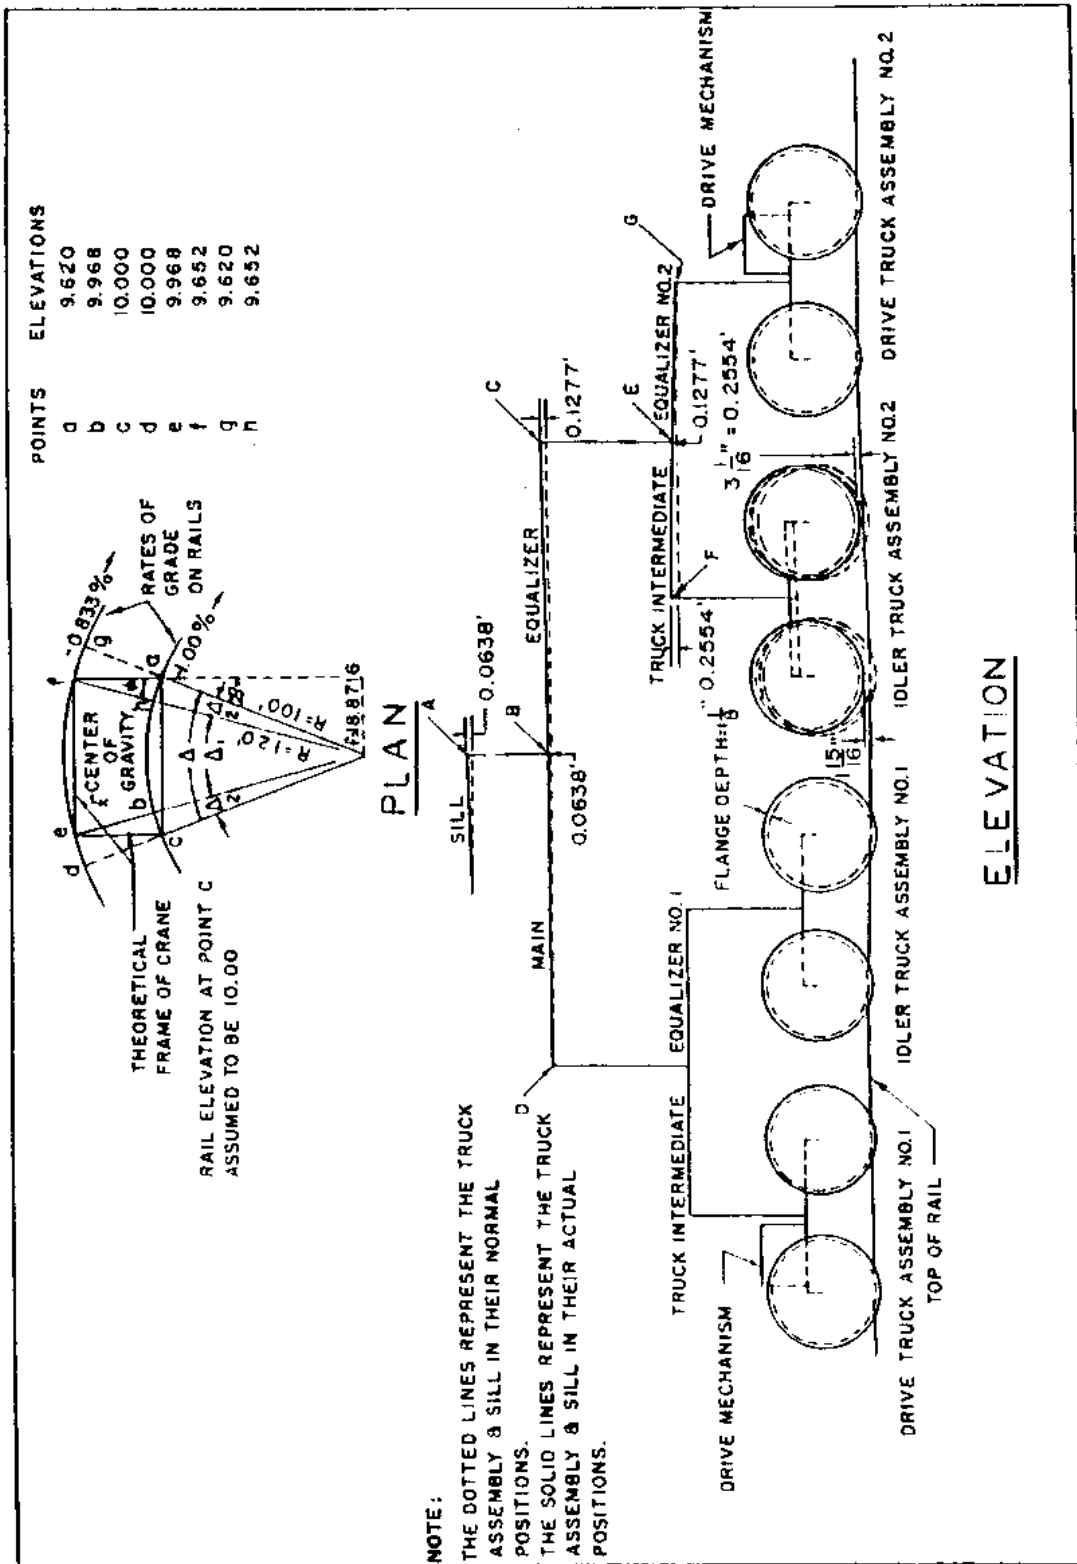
| POINTS | ELEVATIONS |
|---|---|
| a | 9.620 |
| b | 9.968 |
| c | 10.000 |
| d | 10.000 |
| e | 9.968 |
| f | 9.652 |
| g | 9.620 |
| h | 9.652 |

THEORETICAL FRAME OF CRANE

RAIL ELEVATION AT POINT C ASSUMED TO BE 10.00

CENTER OF GRAVITY

-0.833%

RATES OF GRADE ON RAILS

+1.00%

R=100'

R=120'

$\Delta$

$\Delta_1$

$\frac{\Delta}{2}$

$\frac{\Delta_1}{2}$

r=18.8716

d e f g h a b c

PLAN

SILL

A

B

0.0638'

0.0638'

MAIN

EQUALIZER

C

0.1277'

E

EQUALIZER NO.2

0.1277'

G

DRIVE MECHANISM

TRUCK INTERMEDIATE

F

0.2554'

$3\frac{1}{16}$" = 0.2554'

FLANGE DEPTH=$1\frac{1}{8}$"

$1\frac{15}{16}$"

D

EQUALIZER NO.1

TRUCK INTERMEDIATE

DRIVE MECHANISM

DRIVE TRUCK ASSEMBLY NO.1

TOP OF RAIL

IDLER TRUCK ASSEMBLY NO.1

IDLER TRUCK ASSEMBLY NO.2

DRIVE TRUCK ASSEMBLY NO.2

ELEVATION

NOTE:
THE DOTTED LINES REPRESENT THE TRUCK ASSEMBLY & SILL IN THEIR NORMAL POSITIONS.
THE SOLID LINES REPRESENT THE TRUCK ASSEMBLY & SILL IN THEIR ACTUAL POSITIONS.